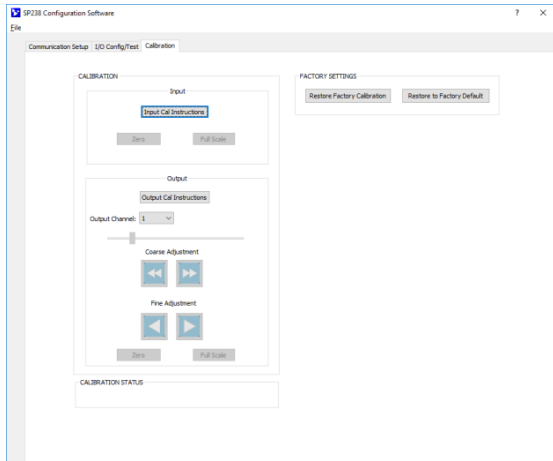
SP238 Configuration Software

? X

File

Communication Setup | I/O Config/Test | Calibration

CALIBRATION

Input

Input Cal Instructions

Zero

Full Scale

Output

Output Cal Instructions

Output Channel: 1

Coarse Adjustment

Fine Adjustment

Zero

Full Scale

CALIBRATION STATUS

FACTORY SETTINGS

Restore Factory Calibration

Restore to Factory Default